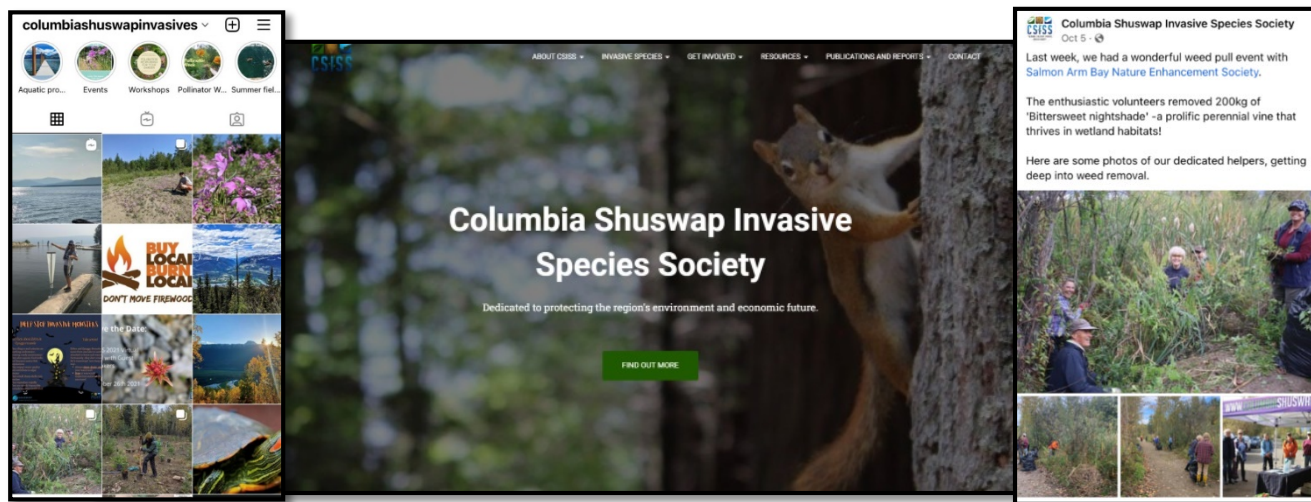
columbiashuswapinvasives

Aquatic pro... Events Workshops Pollinator W... Summer fiel...

BUY LOCAL BURN LOCAL
DON'T MOVE FIREWOOD

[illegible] the Date:

CSISS

ABOUT CSISS INVASIVE SPECIES GET INVOLVED RESOURCES PUBLICATIONS AND REPORTS CONTACT

Columbia Shuswap Invasive Species Society

Dedicated to protecting the region's environment and economic future.

FIND OUT MORE

CSISS Columbia Shuswap Invasive Species Society
Oct 5 ·

Last week, we had a wonderful weed pull event with Salmon Arm Bay Nature Enhancement Society.

The enthusiastic volunteers removed 200kg of 'Bittersweet nightshade' -a prolific perennial vine that thrives in wetland habitats!

Here are some photos of our dedicated helpers, getting deep into weed removal.

SHUSWA